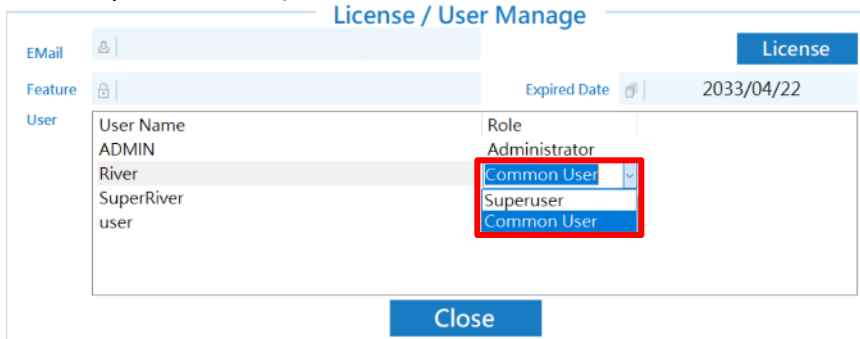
License / User Manage

EMail

License

Feature

Expired Date

2033/04/22

User

| User Name | Role |
|---|---|
| ADMIN | Administrator |
| River | Common User |
| SuperRiver | Superuser |
| user | Common User |

Close